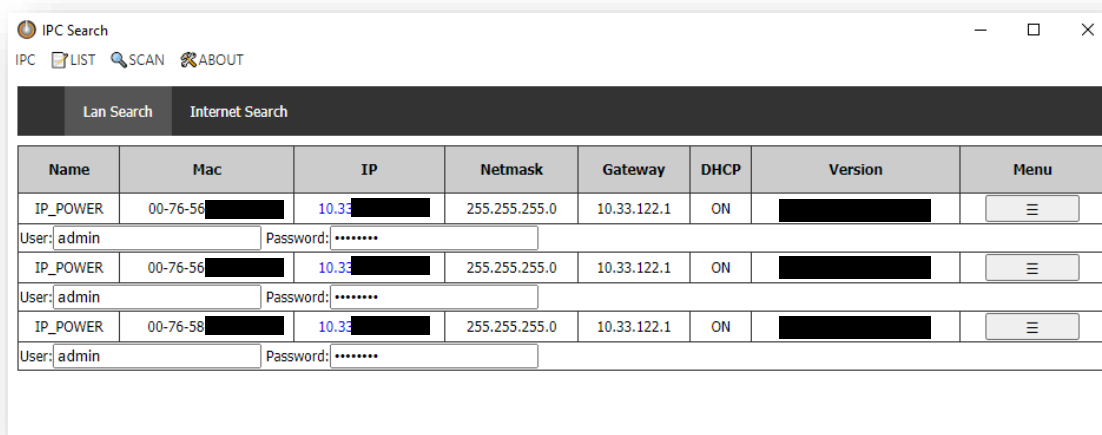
IPC Search

IPC LIST SCAN ABOUT

Lan Search Internet Search

| Name | Mac | IP | Netmask | Gateway | DHCP | Version | Menu |
|---|---|---|---|---|---|---|---|
| IP_POWER | 00-76-56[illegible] | 10.33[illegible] | 255.255.255.0 | 10.33.122.1 | ON | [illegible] | ☰ |

User: admin Password: ••••••••

| IP_POWER | 00-76-56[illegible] | 10.33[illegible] | 255.255.255.0 | 10.33.122.1 | ON | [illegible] | ☰ |
|---|---|---|---|---|---|---|---|

User: admin Password: ••••••••

| IP_POWER | 00-76-58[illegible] | 10.33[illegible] | 255.255.255.0 | 10.33.122.1 | ON | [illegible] | ☰ |
|---|---|---|---|---|---|---|---|

User: admin Password: ••••••••